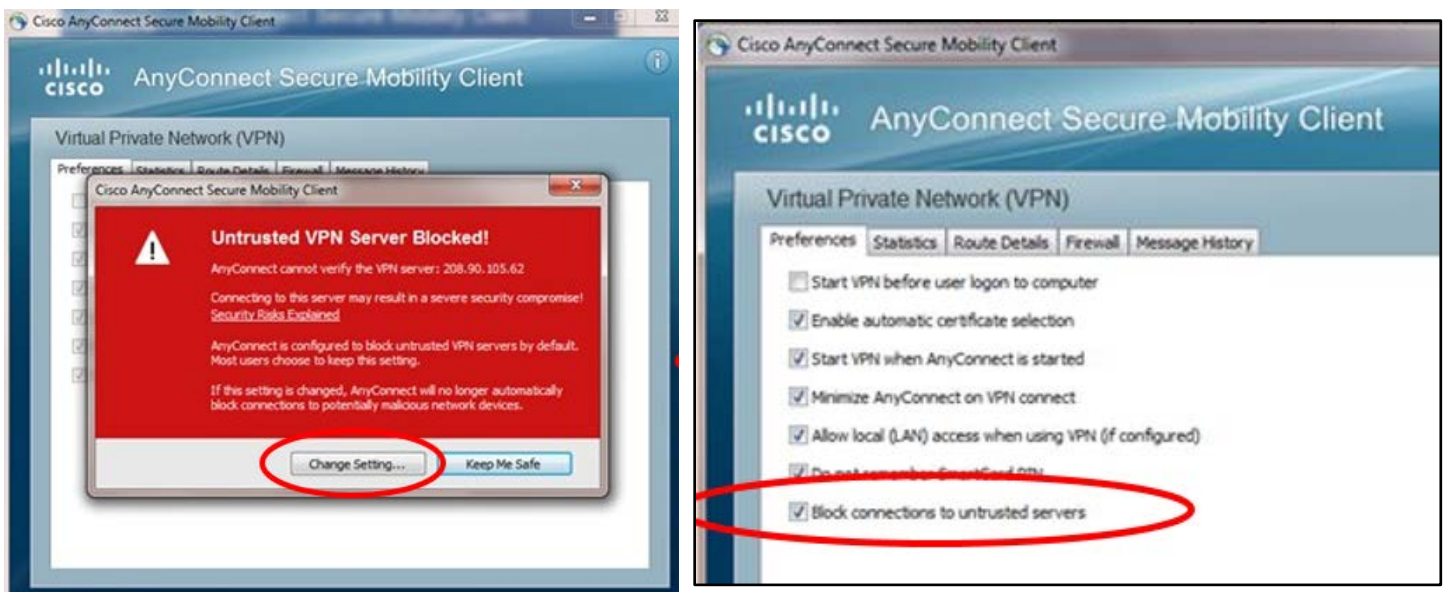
Cisco AnyConnect Secure Mobility Client

cisco AnyConnect Secure Mobility Client

Virtual Private Network (VPN)

Preferences Statistics Route Details Firewall Message History

Cisco AnyConnect Secure Mobility Client

Untrusted VPN Server Blocked!

AnyConnect cannot verify the VPN server: 208.90.105.62

Connecting to this server may result in a severe security compromise!
Security Risks Explained

AnyConnect is configured to block untrusted VPN servers by default. Most users choose to keep this setting.

If this setting is changed, AnyConnect will no longer automatically block connections to potentially malicious network devices.

Change Setting... Keep Me Safe

Cisco AnyConnect Secure Mobility Client

cisco AnyConnect Secure Mobility Client

Virtual Private Network (VPN)

Preferences Statistics Route Details Firewall Message History

Start VPN before user logon to computer

Enable automatic certificate selection

Start VPN when AnyConnect is started

Minimize AnyConnect on VPN connect

Allow local (LAN) access when using VPN (if configured)

Do not remember SmartCard PIN

Block connections to untrusted servers